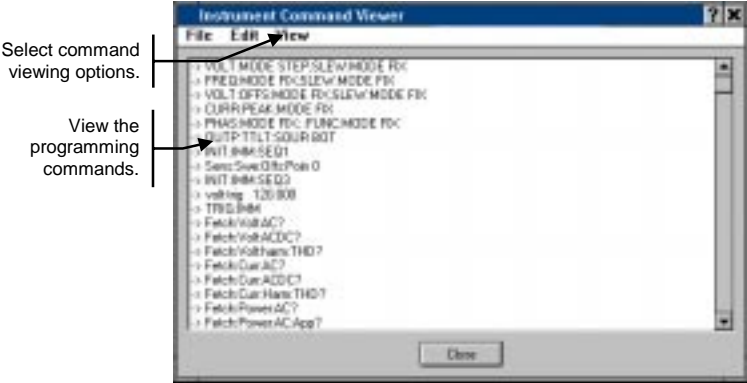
Select command viewing options.

View the programming commands.

Instrument Command Viewer

File Edit View

-> VOLT:MODE STEP;SLEW:MODE FIX
-> FREQ:MODE FIX;SLEW:MODE FIX
-> VOLT:OFFS:MODE FIX;SLEW:MODE FIX
-> CURR:PEAK:MODE FIX
-> PHAS:MODE FIX; :FUNC:MODE FIX
-> OUTP:TTLT:SOUR BOT
-> INIT:IMM:SEQ1
-> Sens:Swe:OffsPoin 0
-> INIT:IMM:SEQ3
-> volt:rng 120.000
-> TRIG:IMM
-> Fetch:Volt:AC?
-> Fetch:Volt:ACDC?
-> Fetch:Volt:harm:THD?
-> Fetch:Curr:AC?
-> Fetch:Curr:ACDC?
-> Fetch:Curr:Harm:THD?
-> Fetch:Power:AC?
-> Fetch:Power:AC:App?

Close